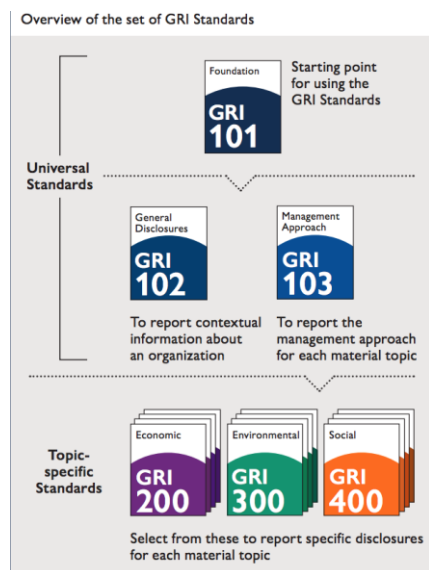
Overview of the set of GRI Standards

Foundation
GRI 101
Starting point for using the GRI Standards

Universal Standards

General Disclosures
GRI 102
To report contextual information about an organization

Management Approach
GRI 103
To report the management approach for each material topic

Topic-specific Standards

Economic
GRI 200

Environmental
GRI 300

Social
GRI 400

Select from these to report specific disclosures for each material topic